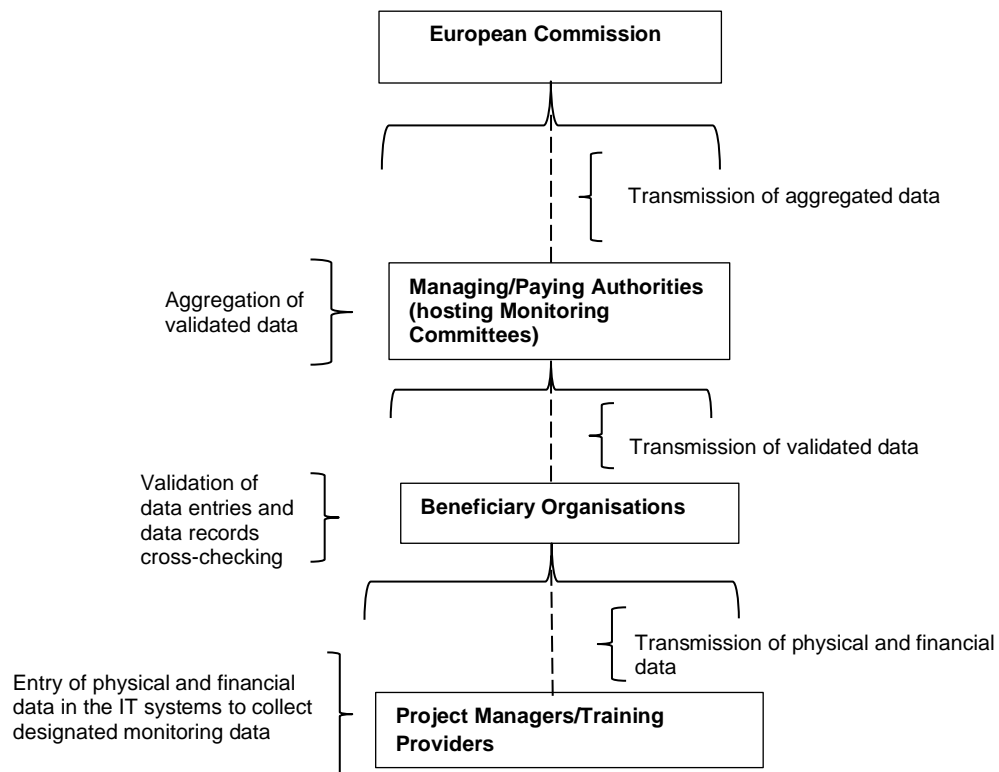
European Commission

Transmission of aggregated data

Aggregation of validated data

Managing/Paying Authorities (hosting Monitoring Committees)

Transmission of validated data

Validation of data entries and data records cross-checking

Beneficiary Organisations

Transmission of physical and financial data

Entry of physical and financial data in the IT systems to collect designated monitoring data

Project Managers/Training Providers